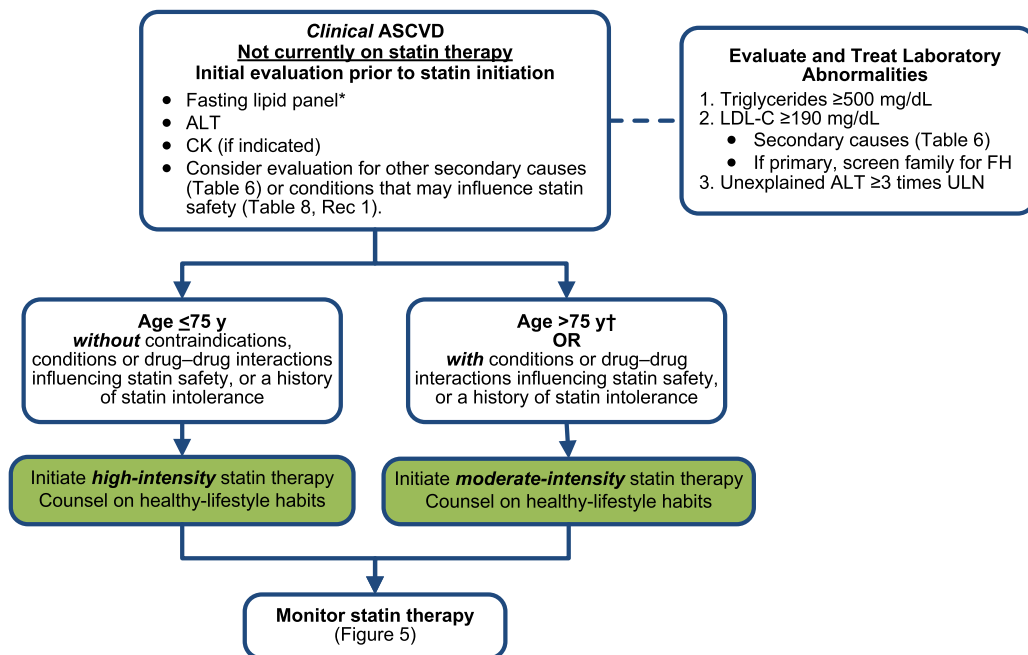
*Clinical* **ASCVD**
**Not currently on statin therapy**
**Initial evaluation prior to statin initiation**

- Fasting lipid panel*
- ALT
- CK (if indicated)
- Consider evaluation for other secondary causes (Table 6) or conditions that may influence statin safety (Table 8, Rec 1).

**Evaluate and Treat Laboratory Abnormalities**
1. Triglycerides ≥500 mg/dL
2. LDL-C ≥190 mg/dL
   - Secondary causes (Table 6)
   - If primary, screen family for FH
3. Unexplained ALT ≥3 times ULN

**Age ≤75 y**
***without*** contraindications, conditions or drug–drug interactions influencing statin safety, or a history of statin intolerance

**Age >75 y†**
**OR**
***with*** conditions or drug–drug interactions influencing statin safety, or a history of statin intolerance

Initiate ***high-intensity*** statin therapy
Counsel on healthy-lifestyle habits

Initiate ***moderate-intensity*** statin therapy
Counsel on healthy-lifestyle habits

**Monitor statin therapy**
(Figure 5)